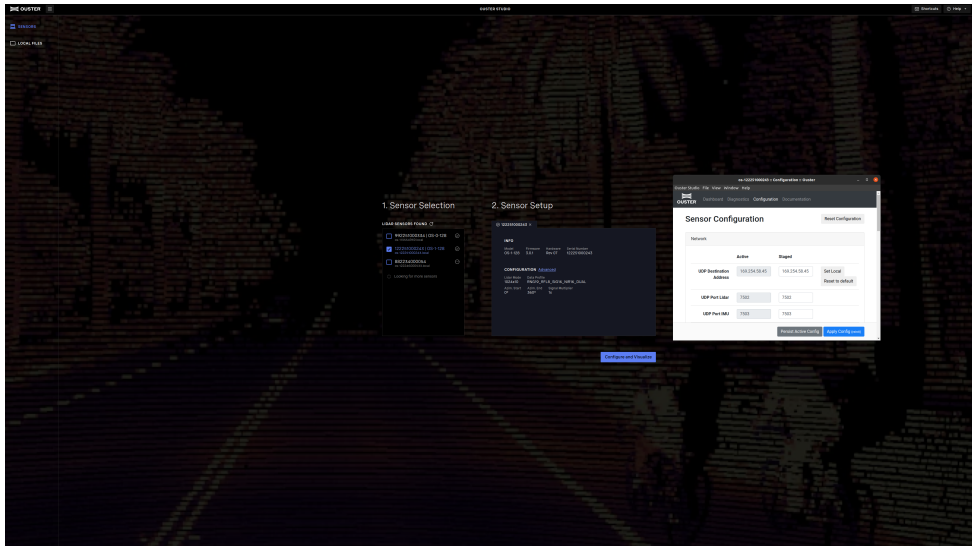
OUSTER

OUSTER STUDIO

Shortcuts Help

SENSORS

LOCAL FILES

1. Sensor Selection

LIDAR SENSORS FOUND

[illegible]

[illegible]

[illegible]

Looking for more sensors

2. Sensor Setup

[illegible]

INFO

Model OS-1-128 Firmware 2.3.1 Hardware Rev 07 Serial Number 122201000243

CONFIGURATION Advanced

Lidar Mode 1024x10 Data Profile RNG19_RFL8_SIG16_NIR16_DUAL
Azim. Start 0° Azim. End 360° Signal Multiplier 1x

Configure and Visualize

os-122201000243 — Configuration — Ouster

Ouster Studio File View Window Help

OUSTER Dashboard Diagnostics Configuration Documentation

Sensor Configuration

Reset Configuration

Network

| | Active | Staged | |
|---|---|---|---|
| UDP Destination Address | 169.254.58.45 | 169.254.58.45 | Set Local / Reset to default |
| UDP Port Lidar | 7502 | 7502 | |
| UDP Port IMU | 7503 | 7503 | |

Persist Active Config

Apply Config